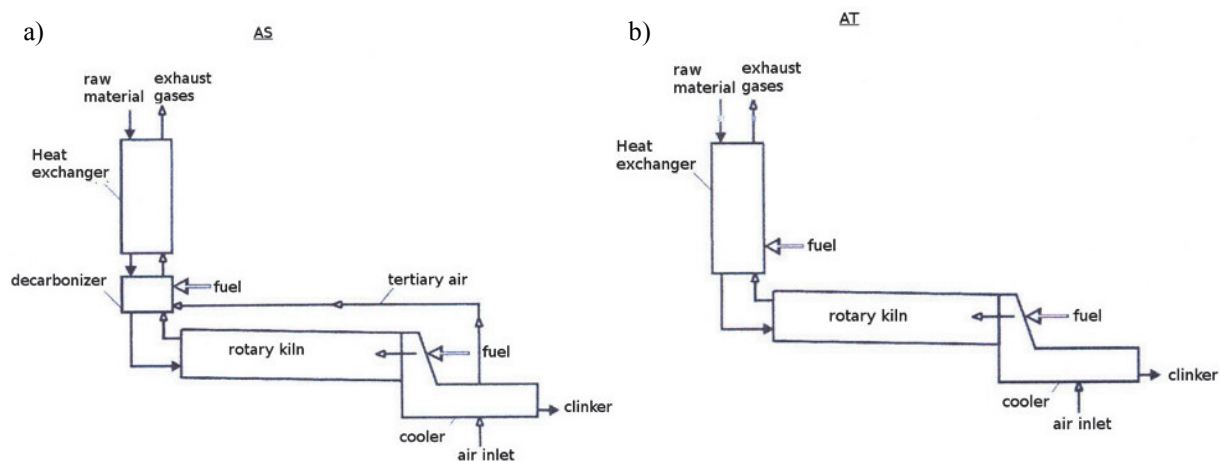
a)

AS

raw material

exhaust gases

Heat exchanger

decarbonizer

fuel

tertiary air

rotary kiln

fuel

clinker

cooler

air inlet

b)

AT

raw material

exhaust gases

Heat exchanger

fuel

rotary kiln

fuel

clinker

cooler

air inlet